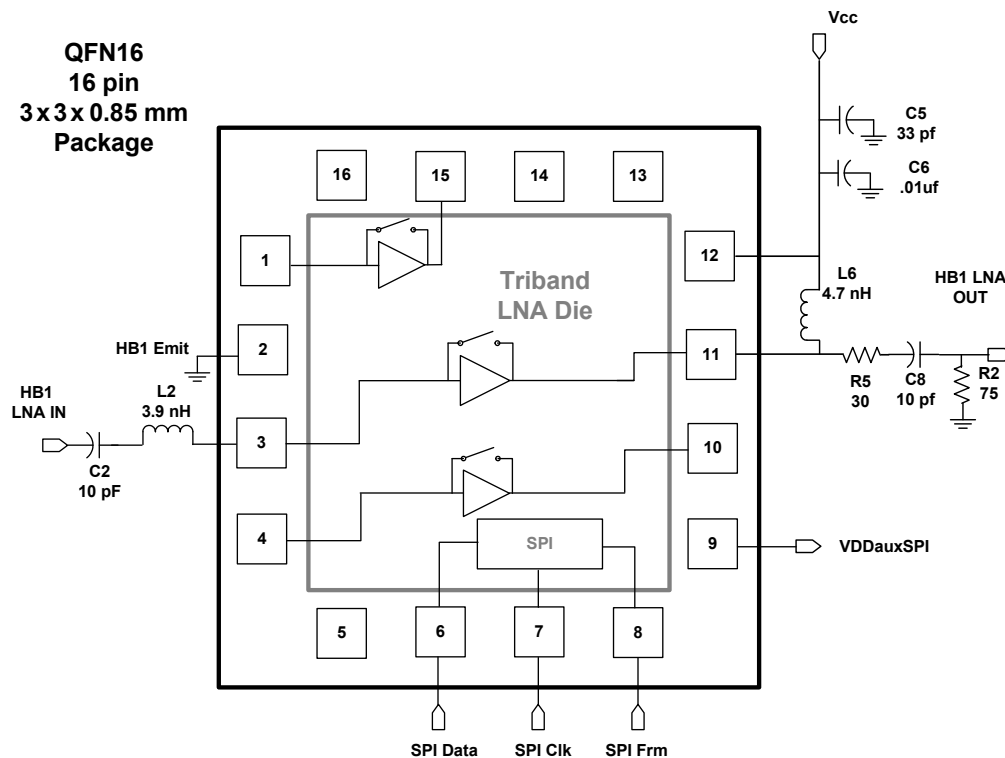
QFN16
16 pin
3 x 3 x 0.85 mm
Package

Vcc

C5
33 pf

C6
.01uf

16

15

14

13

1

Triband
LNA Die

12

L6
4.7 nH

HB1 LNA
OUT

HB1 Emit

2

11

R5
30

C8
10 pf

R2
75

HB1
LNA IN

L2
3.9 nH

3

C2
10 pF

10

4

SPI

9

VDDauxSPI

5

6

7

8

SPI Data

SPI Clk

SPI Frm